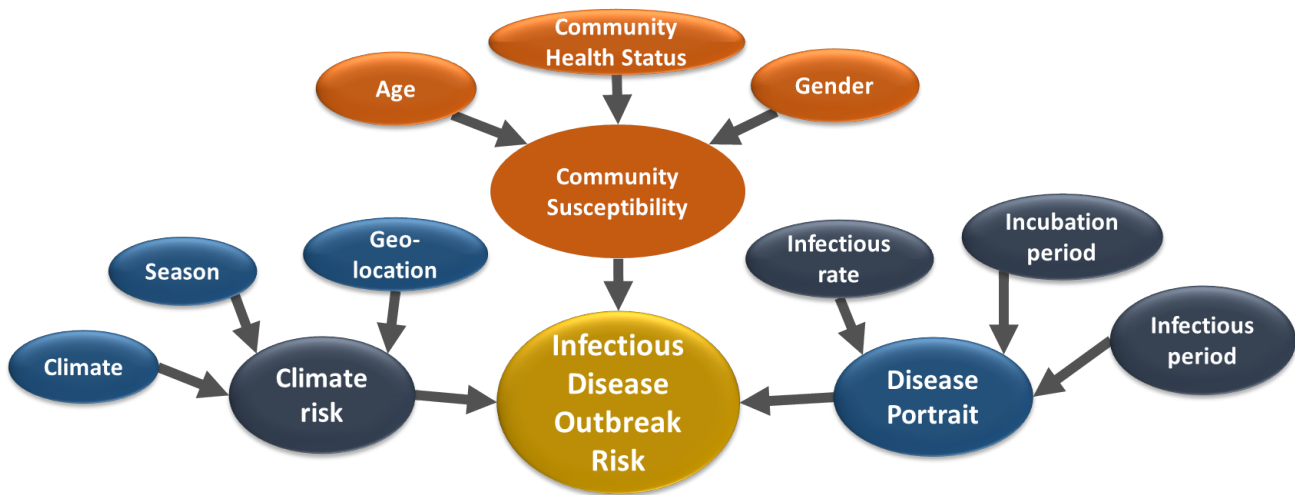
Community Health Status

Age

Gender

Community Susceptibility

Season

Geo-location

Infectious rate

Incubation period

Infectious period

Climate

Climate risk

Infectious Disease Outbreak Risk

Disease Portrait